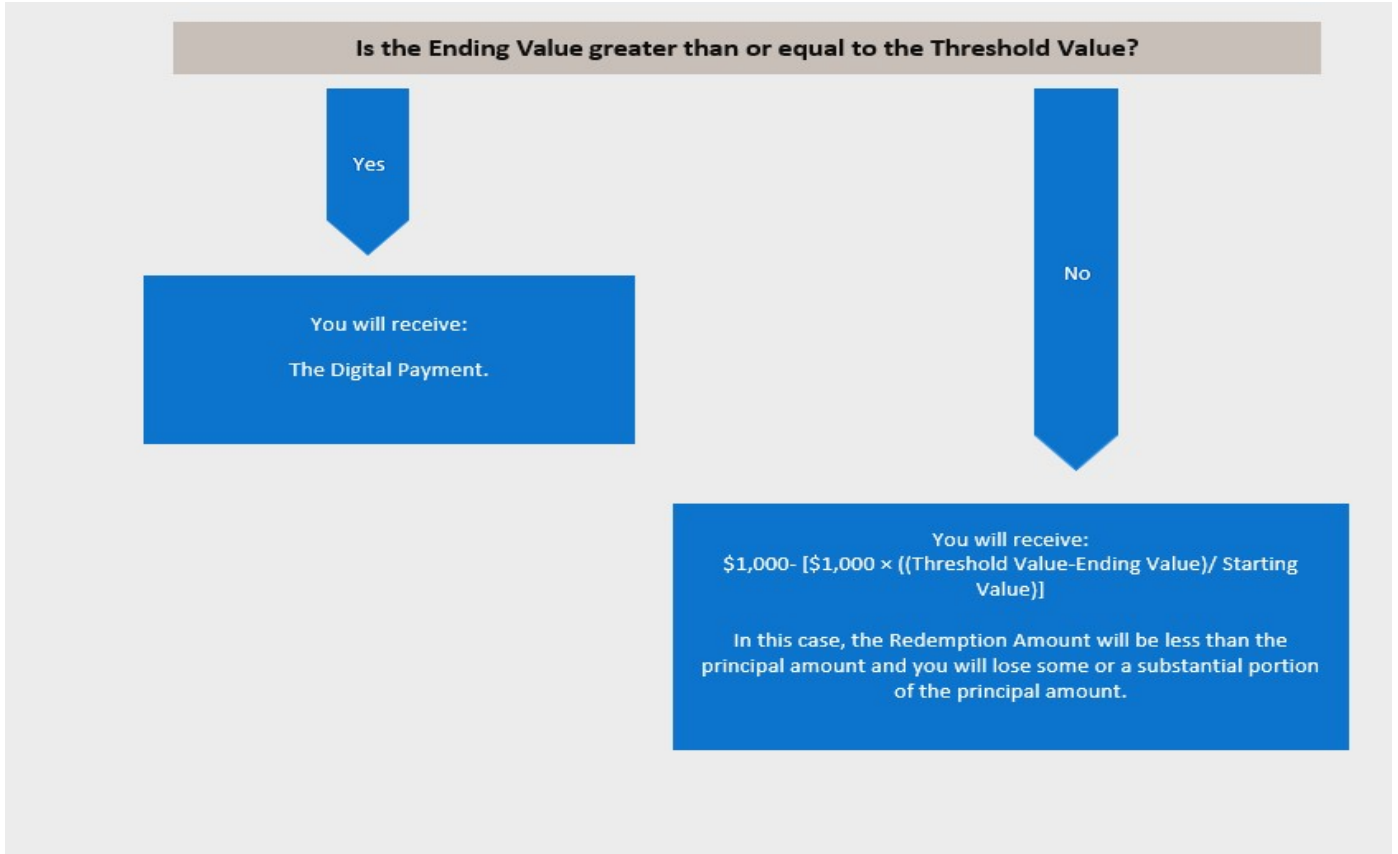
Is the Ending Value greater than or equal to the Threshold Value?

Yes

You will receive:

The Digital Payment.

No

You will receive:
\$1,000- [\$1,000 × ((Threshold Value-Ending Value)/ Starting Value)]

In this case, the Redemption Amount will be less than the principal amount and you will lose some or a substantial portion of the principal amount.